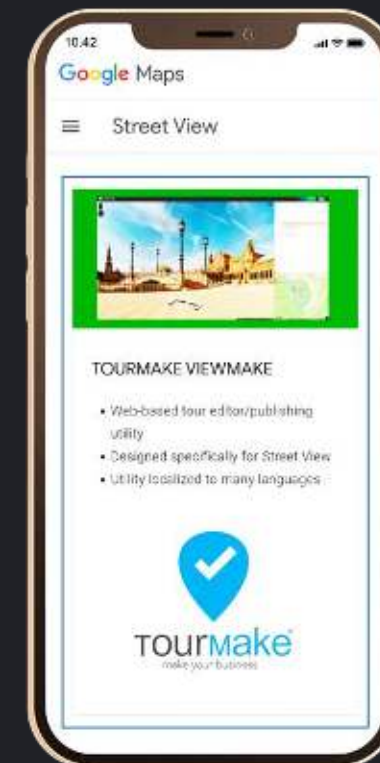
10:42

Google Maps

≡ Street View

TOURMAKE VIEWMAKE

• Web-based tour editor/publishing utility
• Designed specifically for Street View
• Utility localized to many languages

TOURMAKE®
make your business